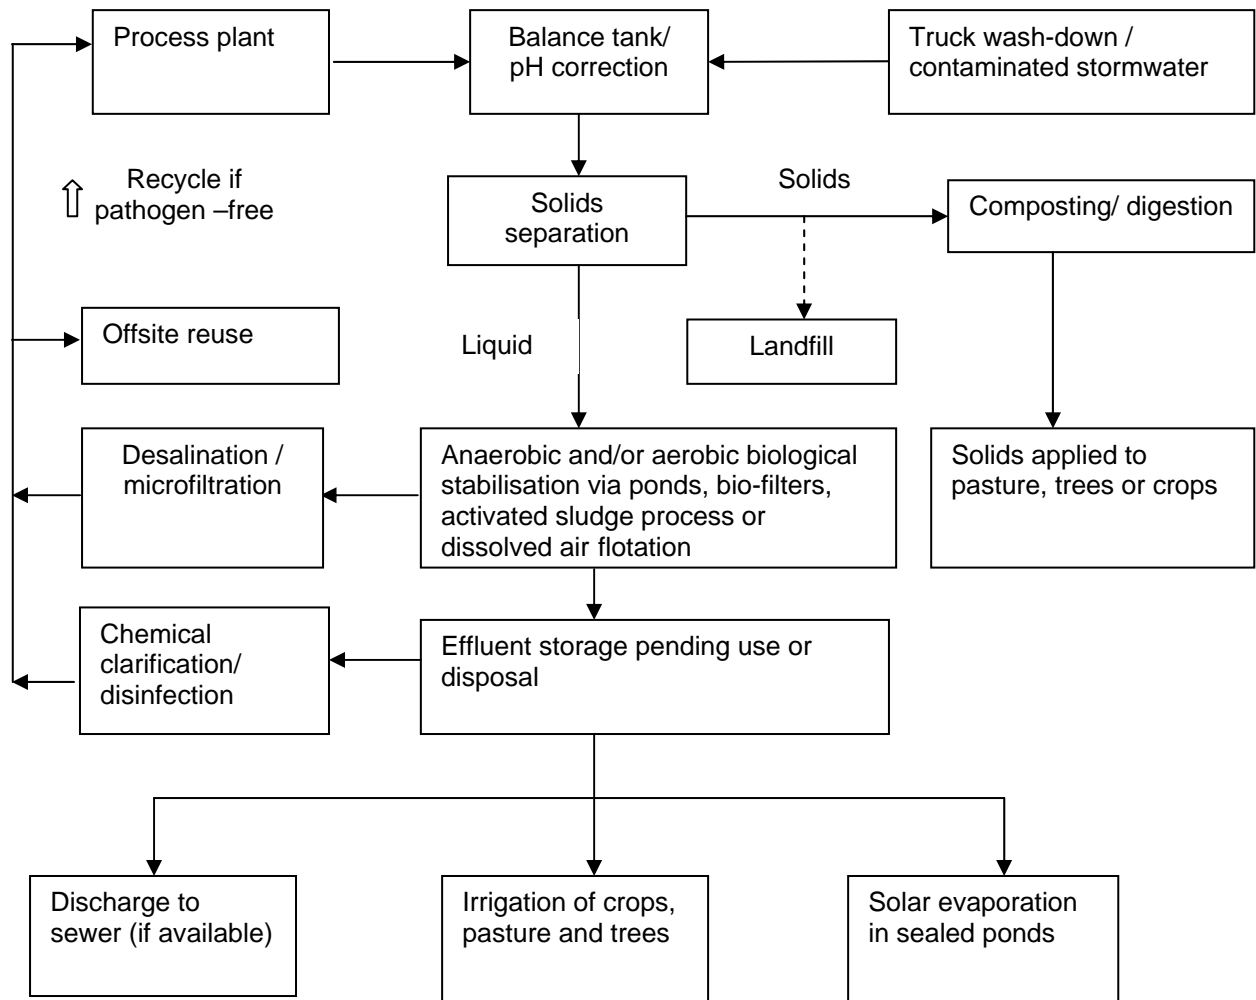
Process plant

Balance tank/ pH correction

Truck wash-down / contaminated stormwater

⇧ Recycle if pathogen –free

Solids separation

Solids

Composting/ digestion

Offsite reuse

Liquid

Landfill

Desalination / microfiltration

Anaerobic and/or aerobic biological stabilisation via ponds, bio-filters, activated sludge process or dissolved air flotation

Solids applied to pasture, trees or crops

Chemical clarification/ disinfection

Effluent storage pending use or disposal

Discharge to sewer (if available)

Irrigation of crops, pasture and trees

Solar evaporation in sealed ponds